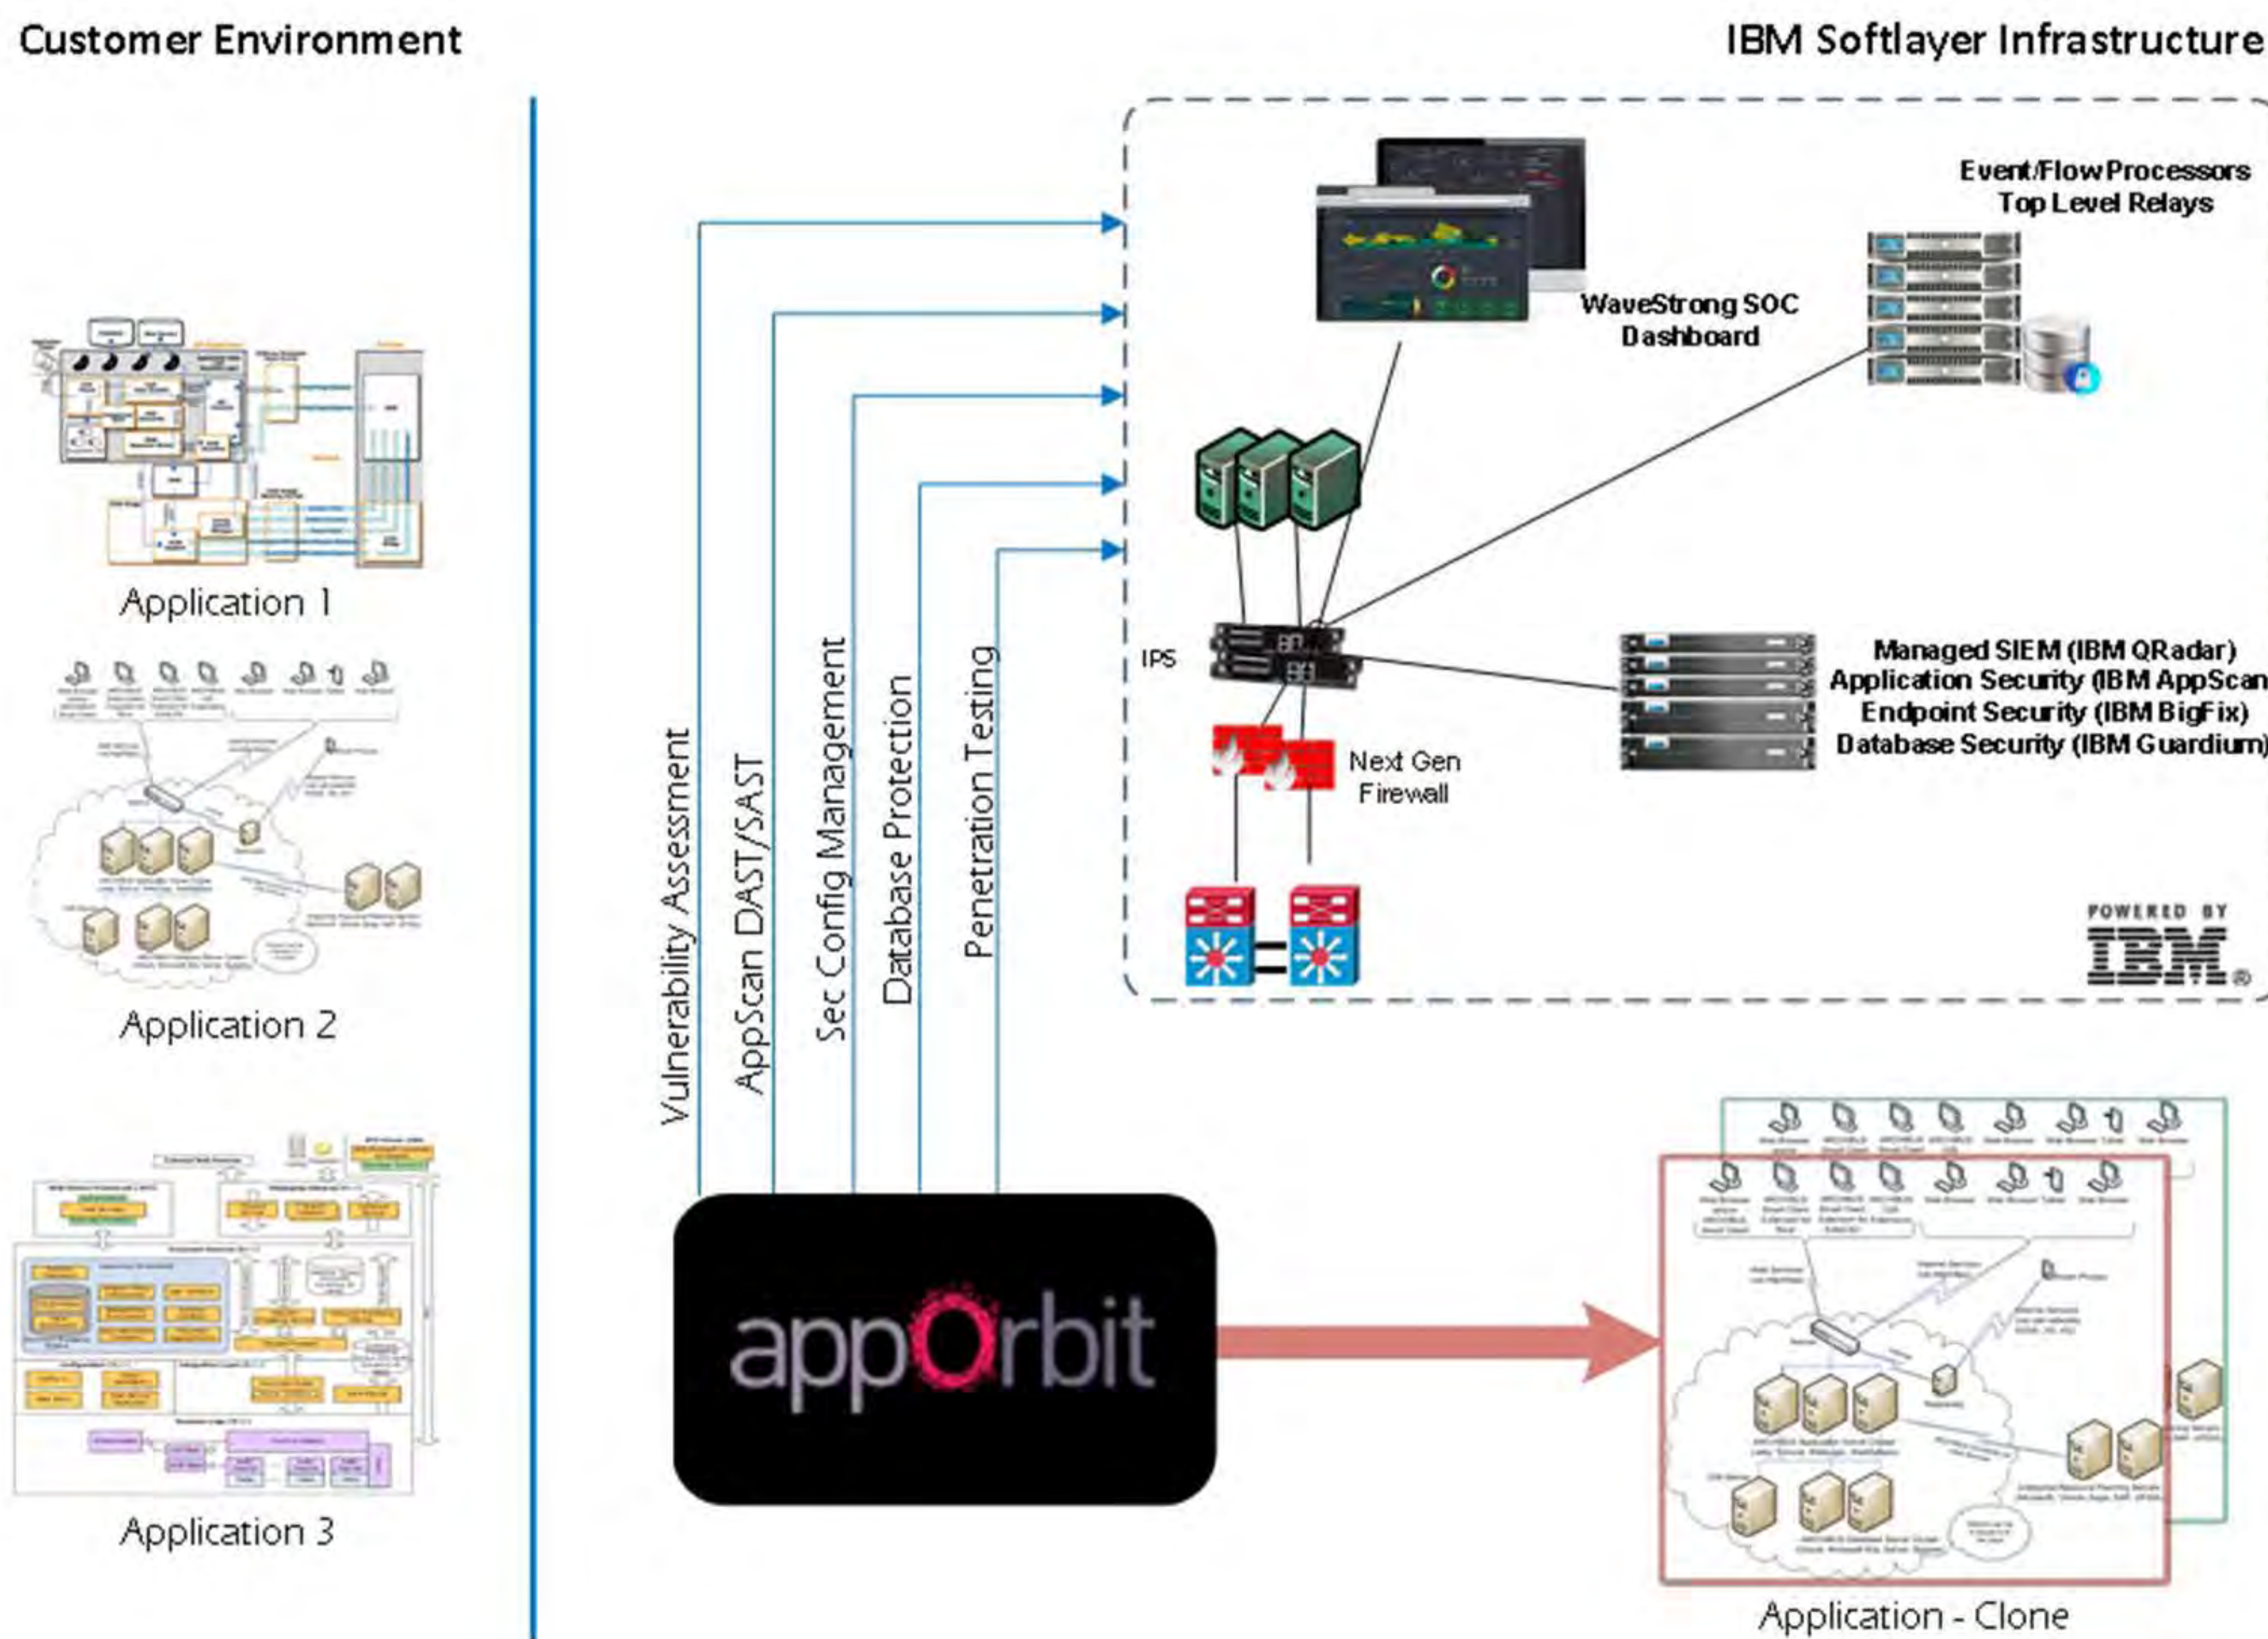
Customer Environment

IBM Softlayer Infrastructure

Event/Flow Processors
Top Level Relays

WaveStrong SOC Dashboard

IPS

Managed SIEM (IBM QRadar)
Application Security (IBM AppScan
Endpoint Security (IBM BigFix)
Database Security (IBM Guardium)

Next Gen Firewall

POWERED BY IBM®

Application 1

Application 2

Application 3

Vulnerability Assessment

AppScan DAST/SAST

Sec Config Management

Database Protection

Penetration Testing

appOrbit

Application - Clone